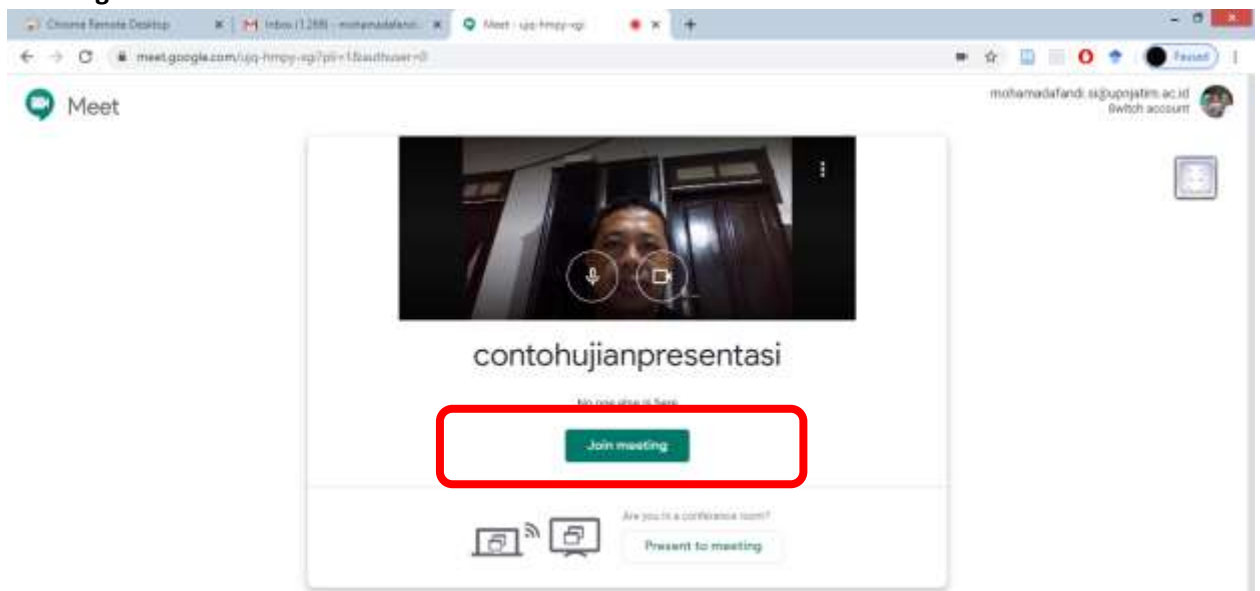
Chrome Remote Desktop
Inbox (1,288) - mohamadafandi...
Meet - ujq-hmpy-sgi
meet.google.com/ujq-hmpy-sgi?pli=1&authuser=0
Paused
Meet
mohamadafandi.si@upnjatim.ac.id
Switch account
contohujianpresentasi
No one else is here
Join meeting
Are you in a conference room?
Present to meeting